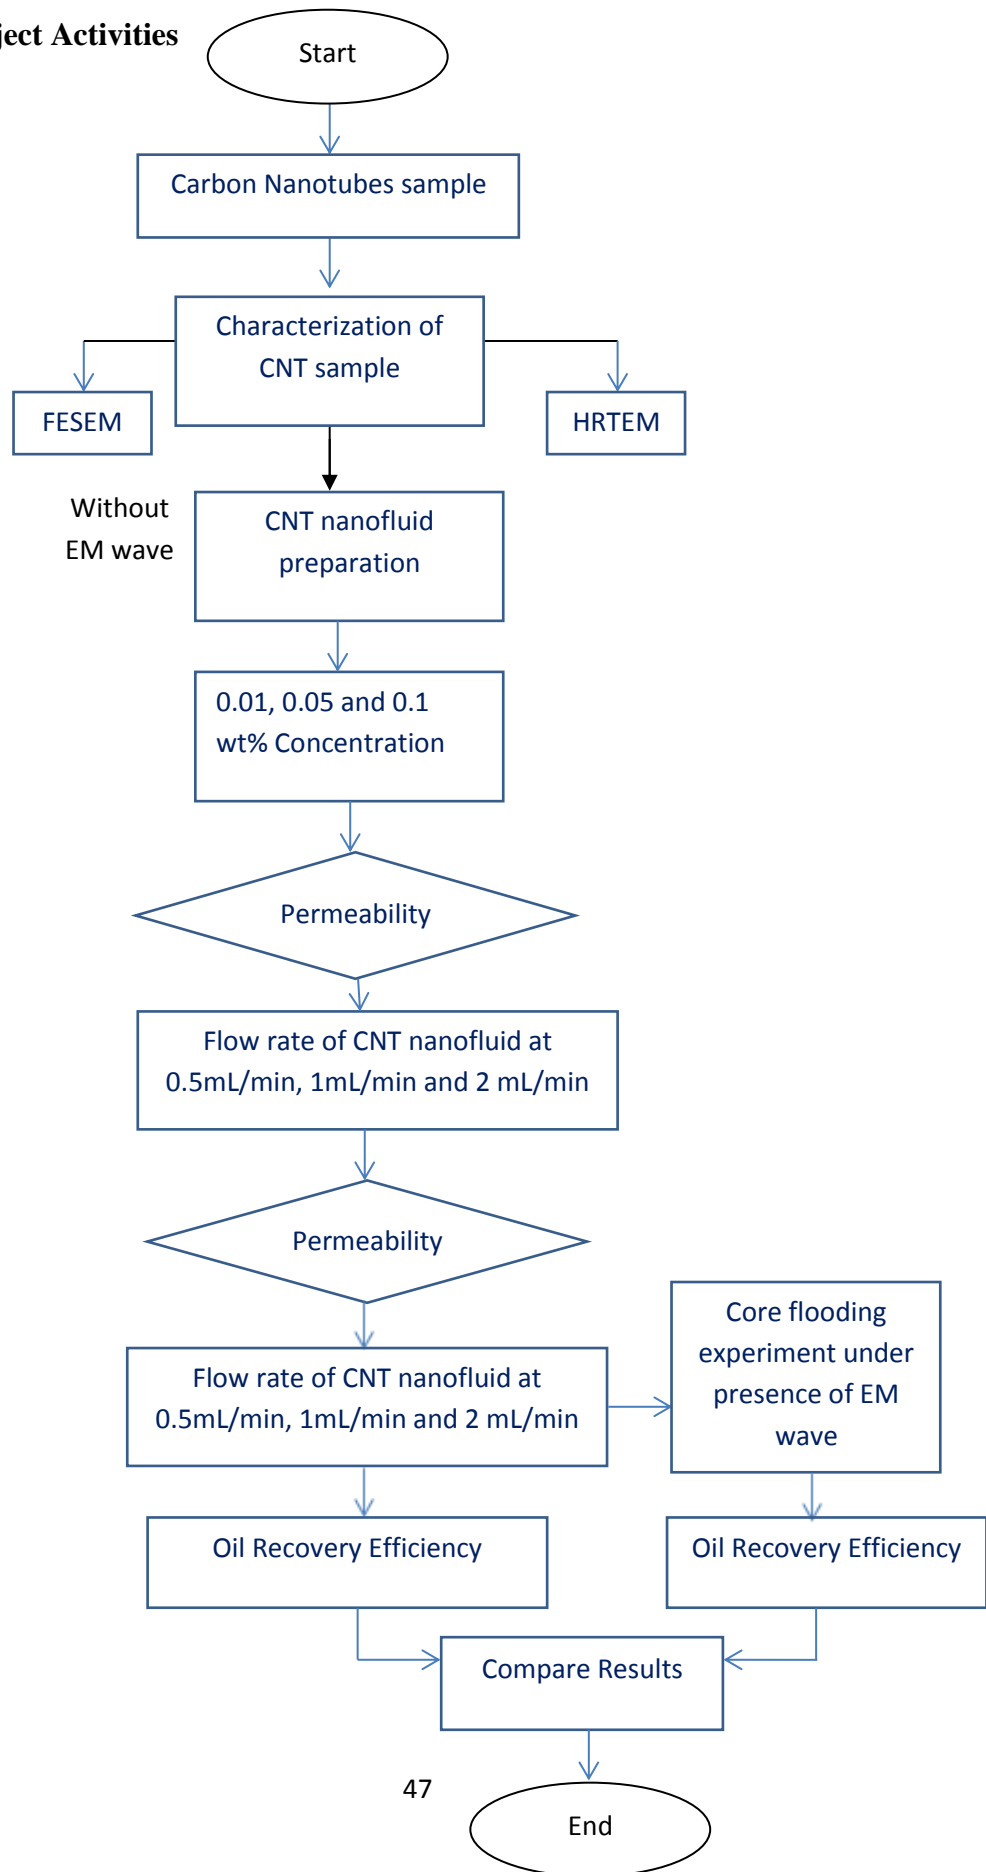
ject Activities

Start

Carbon Nanotubes sample

Characterization of CNT sample

FESEM

HRTEM

Without EM wave

CNT nanofluid preparation

0.01, 0.05 and 0.1 wt% Concentration

Permeability

Flow rate of CNT nanofluid at 0.5mL/min, 1mL/min and 2 mL/min

Permeability

Flow rate of CNT nanofluid at 0.5mL/min, 1mL/min and 2 mL/min

Core flooding experiment under presence of EM wave

Oil Recovery Efficiency

Oil Recovery Efficiency

Compare Results

47

End